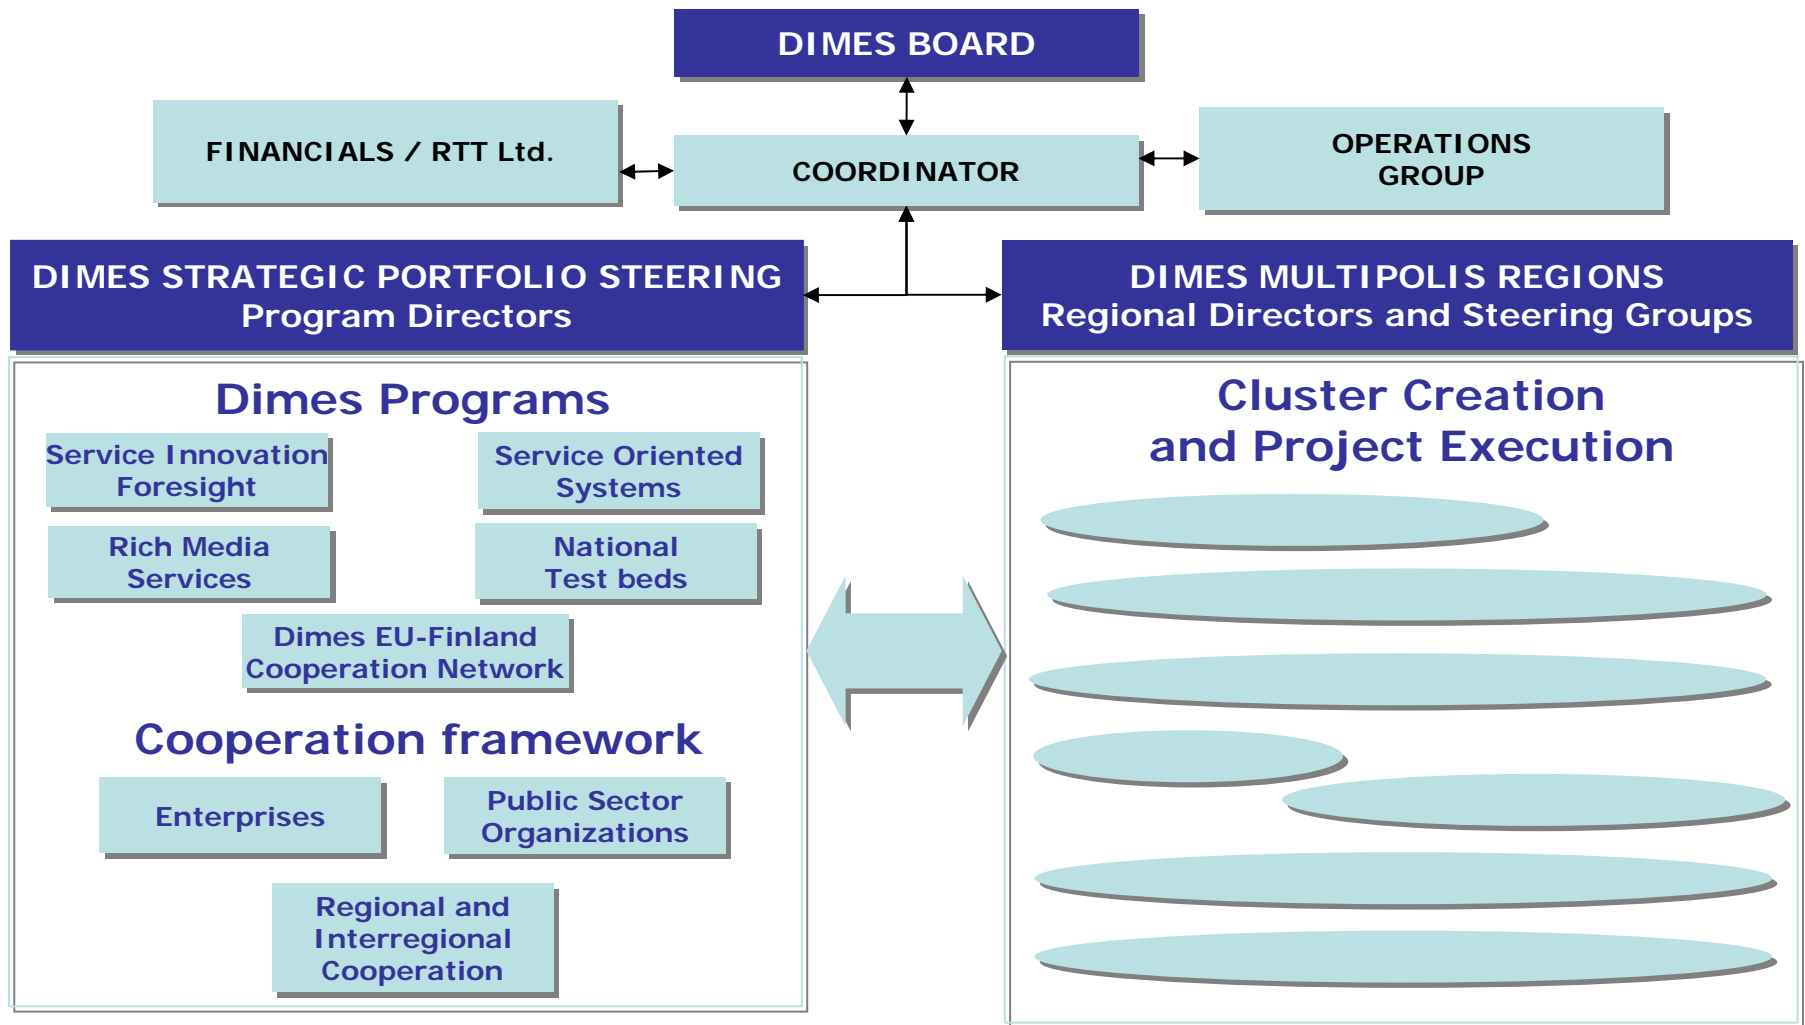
DIMES BOARD

FINANCIALS / RTT Ltd.

COORDINATOR

OPERATIONS GROUP

DIMES STRATEGIC PORTFOLIO STEERING
Program Directors

DIMES MULTIPOLIS REGIONS
Regional Directors and Steering Groups

Dimes Programs

Service Innovation Foresight

Service Oriented Systems

Rich Media Services

National Test beds

Dimes EU-Finland Cooperation Network

Cooperation framework

Enterprises

Public Sector Organizations

Regional and Interregional Cooperation

Cluster Creation and Project Execution